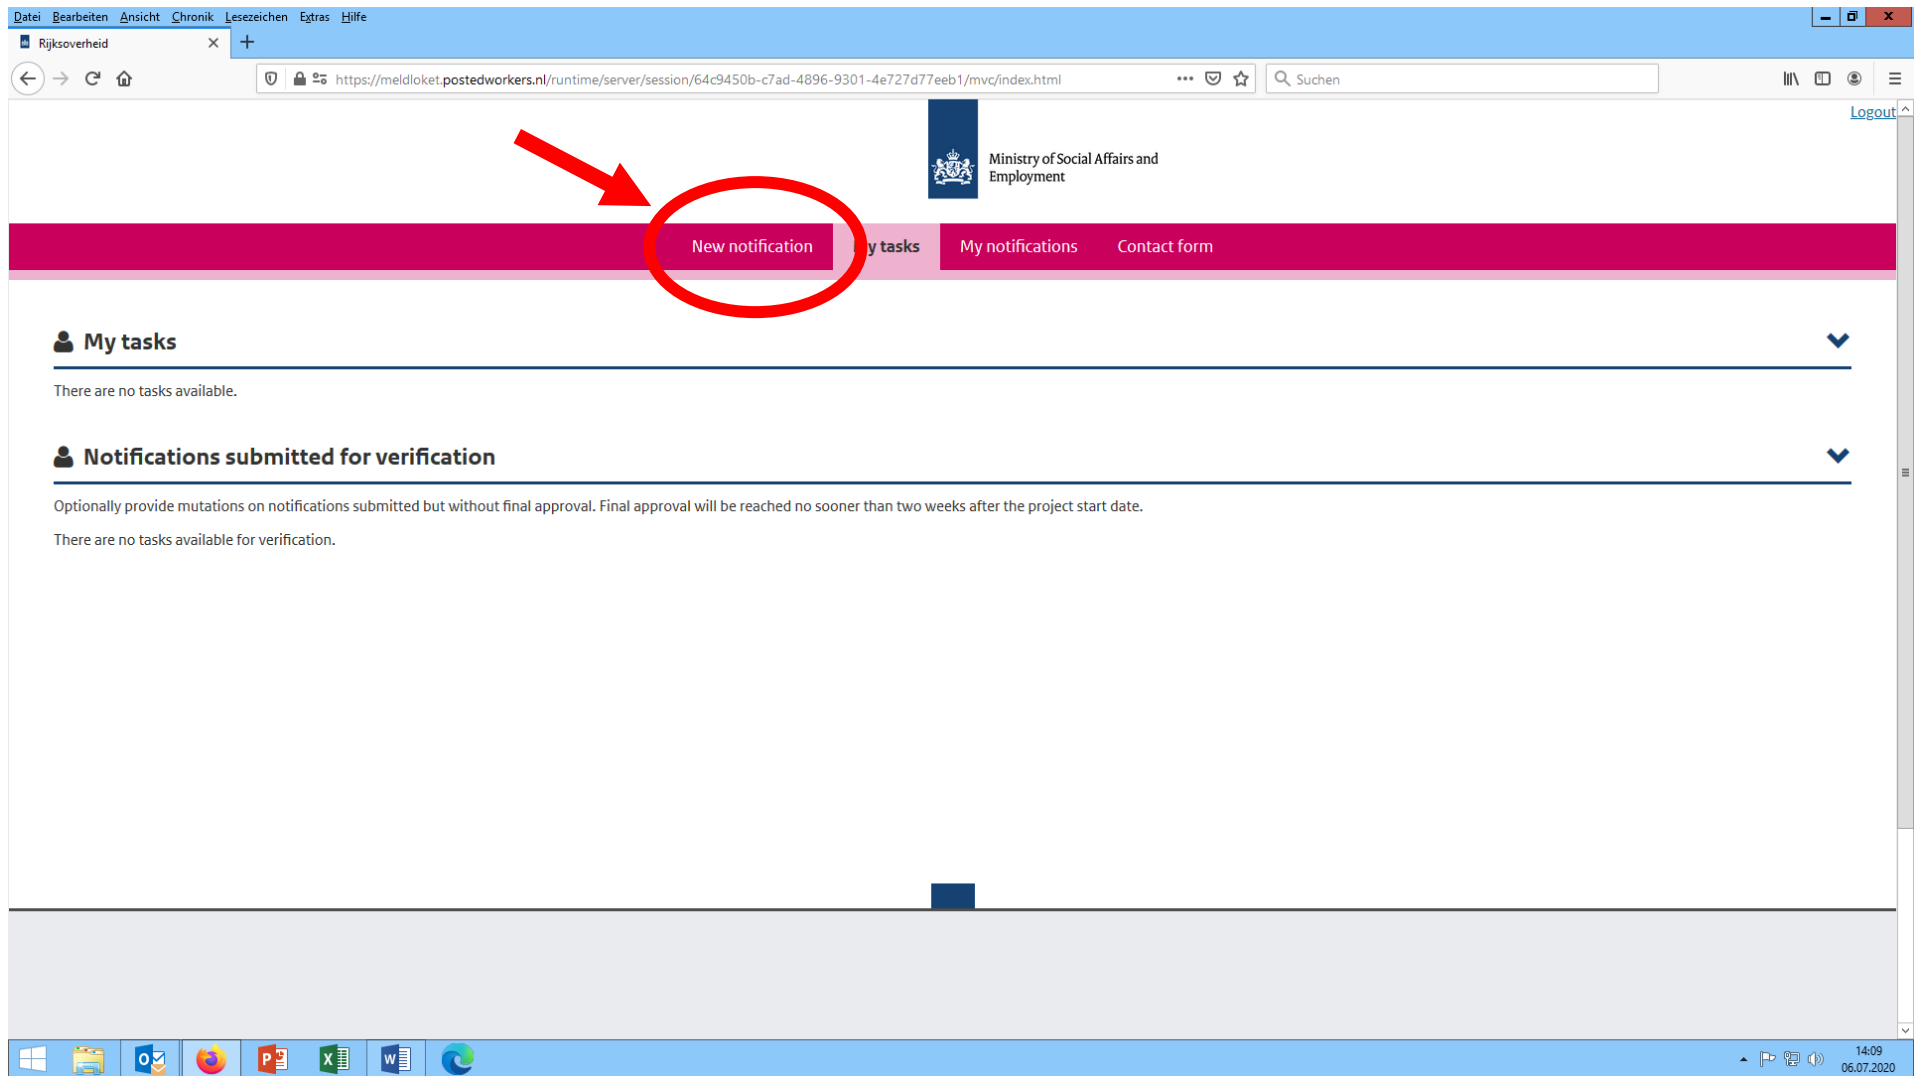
Datei Bearbeiten Ansicht Chronik Lesezeichen Extras Hilfe

Rijksoverheid

https://meldloket.postedworkers.nl/runtime/server/session/64c9450b-c7ad-4896-9301-4e727d77eeb1/mvc/index.html

Suchen

Logout

Ministry of Social Affairs and Employment

New notification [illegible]y tasks My notifications Contact form

My tasks

There are no tasks available.

Notifications submitted for verification

Optionally provide mutations on notifications submitted but without final approval. Final approval will be reached no sooner than two weeks after the project start date.

There are no tasks available for verification.

14:09
06.07.2020